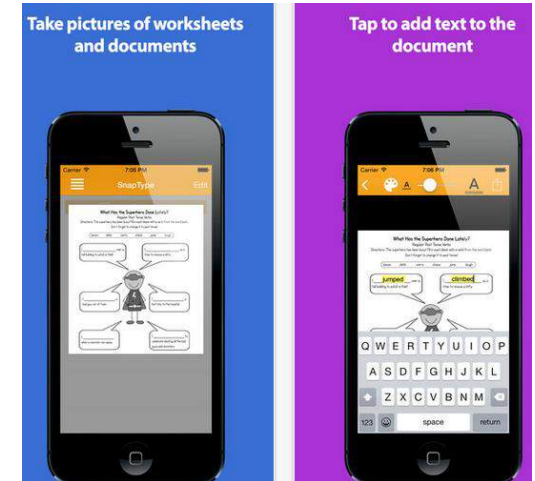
Take pictures of worksheets and documents

Carrier 7:06 PM

SnapType

Edit

What Has the Superhero Done Lately?

Tap to add text to the document

Carrier 7:06 PM

A

A

What Has the Superhero Done Lately?

jumped

climbed

Q W E R T Y U I O P

A S D F G H J K L

Z X C V B N M

123

space

return